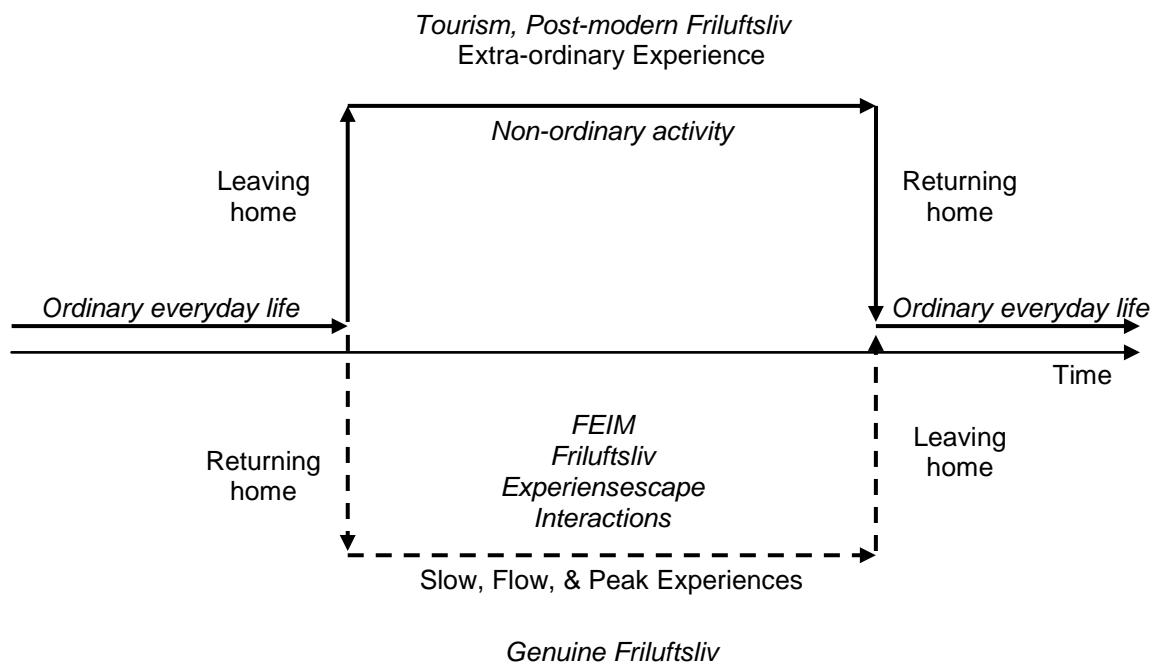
Tourism, Post-modern Friluftsliv
Extra-ordinary Experience

Non-ordinary activity

Leaving home

Returning home

Ordinary everyday life

Ordinary everyday life

Time

Returning home

FEIM
Friluftsliv
Experiensescape
Interactions

Leaving home

Slow, Flow, & Peak Experiences

Genuine Friluftsliv